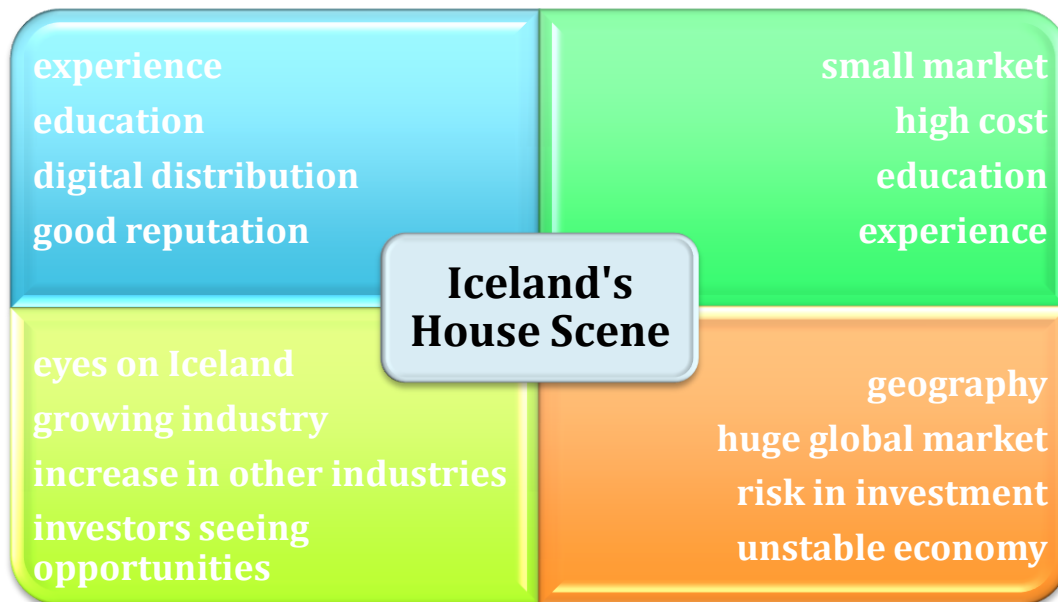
experience
education
digital distribution
good reputation

small market
high cost
education
experience

Iceland's House Scene

eyes on Iceland
growing industry
increase in other industries
investors seeing opportunities

geography
huge global market
risk in investment
unstable economy